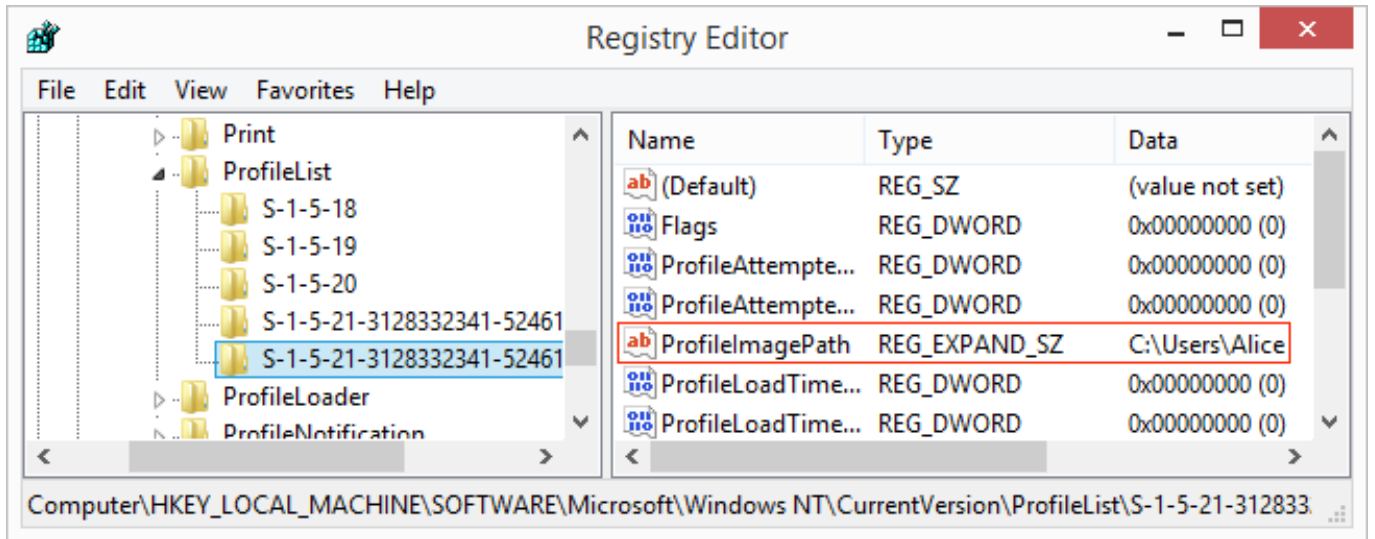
Registry Editor

File Edit View Favorites Help

Print
ProfileList
S-1-5-18
S-1-5-19
S-1-5-20
S-1-5-21-3128332341-52461
S-1-5-21-3128332341-52461
ProfileLoader
ProfileNotification

| Name | Type | Data |
|---|---|---|
| (Default) | REG_SZ | (value not set) |
| Flags | REG_DWORD | 0x00000000 (0) |
| ProfileAttempte... | REG_DWORD | 0x00000000 (0) |
| ProfileAttempte... | REG_DWORD | 0x00000000 (0) |
| ProfileImagePath | REG_EXPAND_SZ | C:\Users\Alice |
| ProfileLoadTime... | REG_DWORD | 0x00000000 (0) |
| ProfileLoadTime... | REG_DWORD | 0x00000000 (0) |

Computer\HKEY_LOCAL_MACHINE\SOFTWARE\Microsoft\Windows NT\CurrentVersion\ProfileList\S-1-5-21-312833